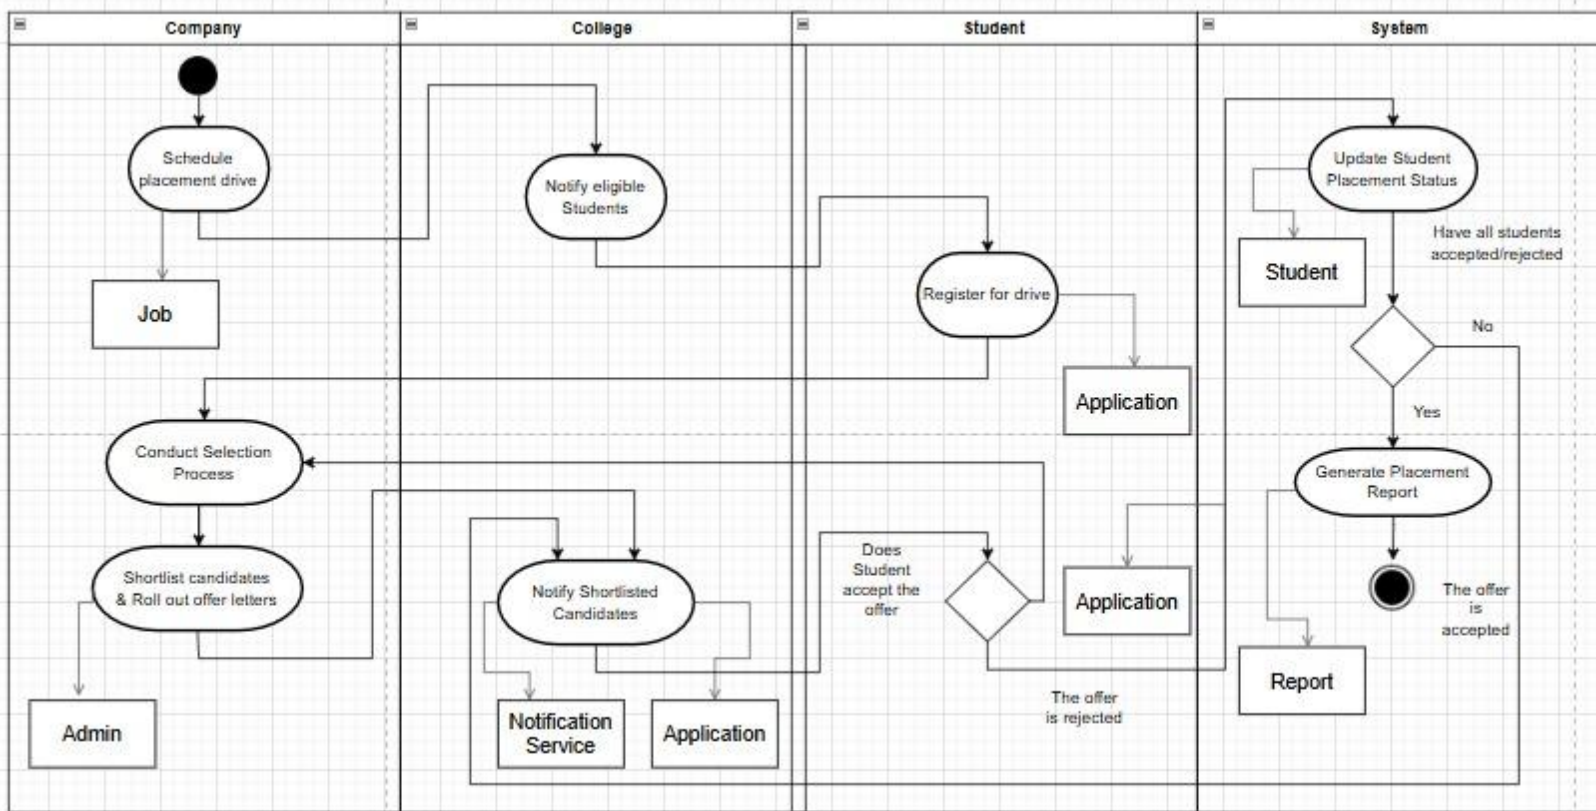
Company

College

Student

System

Schedule placement drive

Job

Notify eligible Students

Register for drive

Application

Update Student Placement Status

Student

Have all students accepted/rejected

No

Yes

Conduct Selection Process

Shortlist candidates & Roll out offer letters

Admin

Notify Shortlisted Candidates

Notification Service

Application

Does Student accept the offer

Application

The offer is rejected

Generate Placement Report

Report

The offer is accepted